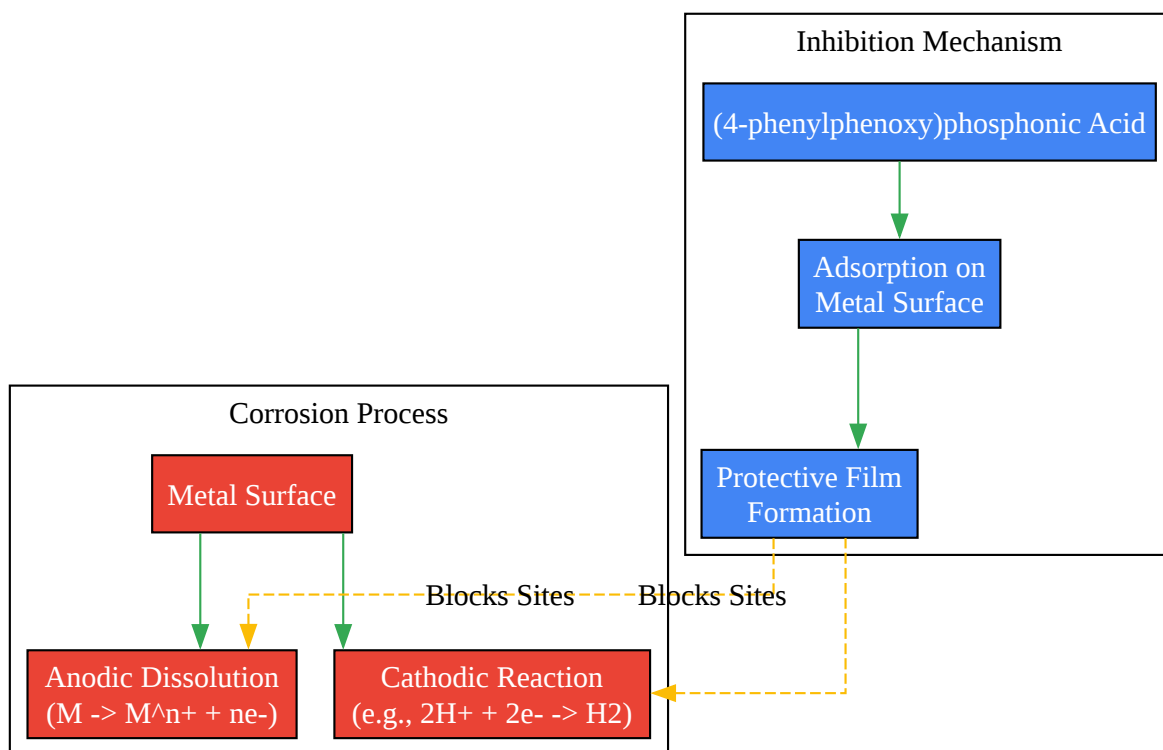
Inhibition Mechanism

(4-phenylphenoxy)phosphonic Acid

Adsorption on Metal Surface

Protective Film Formation

Corrosion Process

Metal Surface

Blocks Sites

Blocks Sites

Anodic Dissolution (M -> M^n+ + ne-)

Cathodic Reaction (e.g., 2H+ + 2e- -> H2)